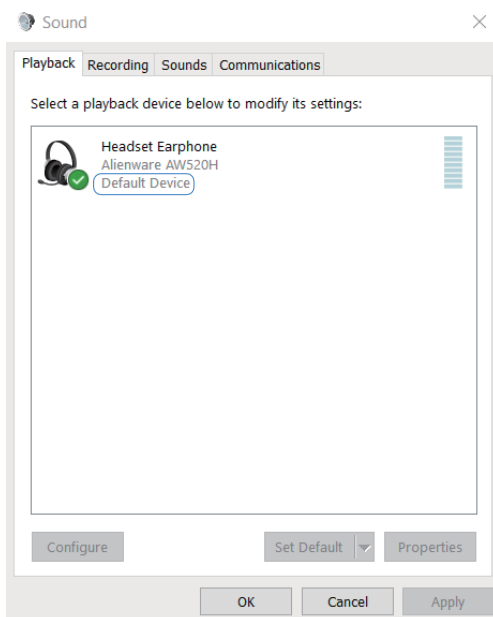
Sound

Playback Recording Sounds Communications

Select a playback device below to modify its settings:

Headset Earphone
Alienware AW520H
Default Device

Configure

Set Default

Properties

OK

Cancel

Apply